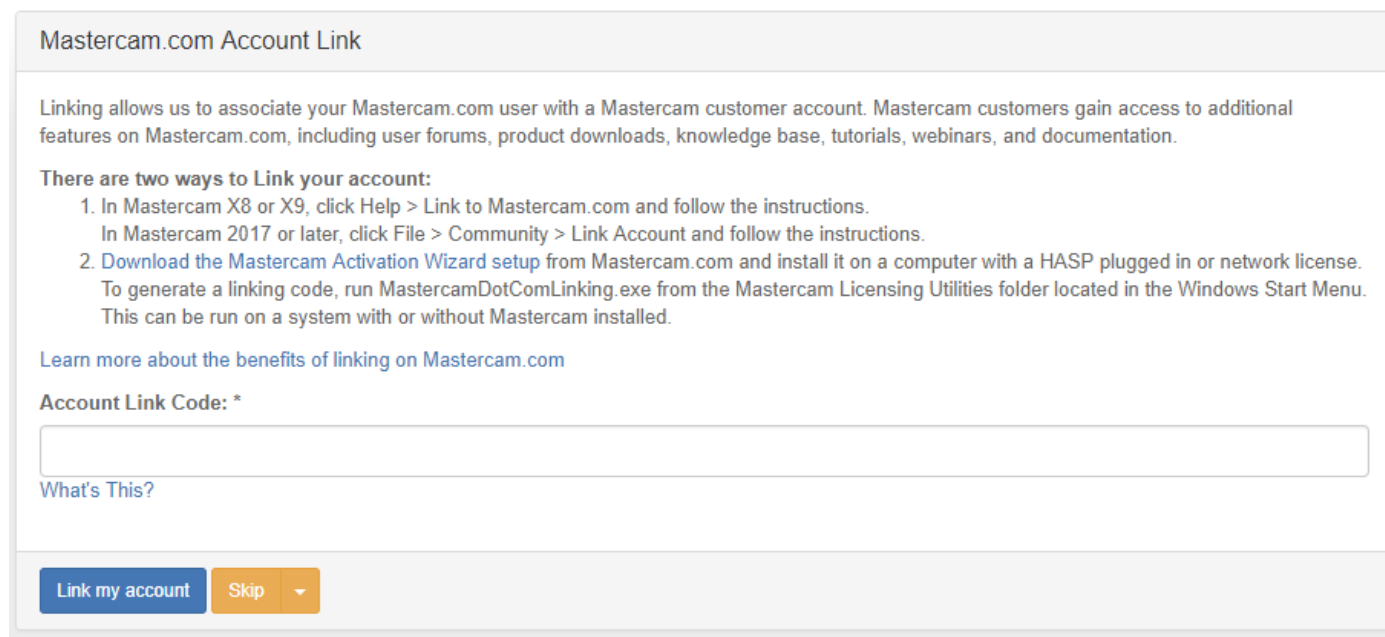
Mastercam.com Account Link

Linking allows us to associate your Mastercam.com user with a Mastercam customer account. Mastercam customers gain access to additional features on Mastercam.com, including user forums, product downloads, knowledge base, tutorials, webinars, and documentation.

There are two ways to Link your account:
1. In Mastercam X8 or X9, click Help > Link to Mastercam.com and follow the instructions.
In Mastercam 2017 or later, click File > Community > Link Account and follow the instructions.
2. Download the Mastercam Activation Wizard setup from Mastercam.com and install it on a computer with a HASP plugged in or network license. To generate a linking code, run MastercamDotComLinking.exe from the Mastercam Licensing Utilities folder located in the Windows Start Menu. This can be run on a system with or without Mastercam installed.

Learn more about the benefits of linking on Mastercam.com

Account Link Code: *

What's This?

Link my account Skip